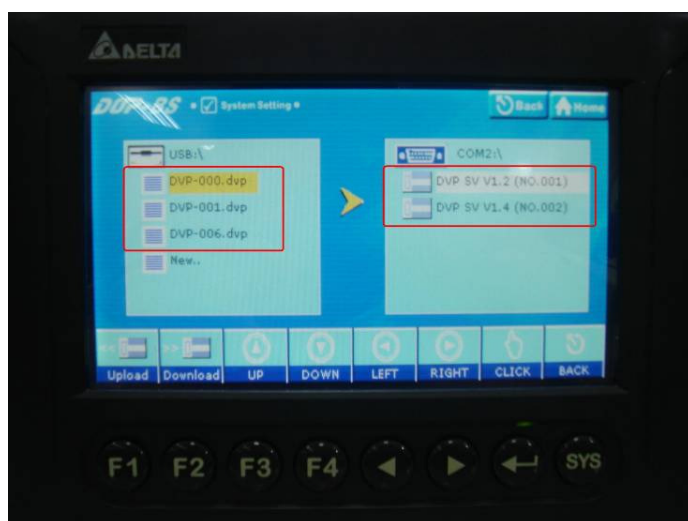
DELTA

DVP-RS System Setting

Back Home

USB:\

DVP-000.dvp

DVP-001.dvp

DVP-006.dvp

New..

COM2:\

DVP SV V1.2 (NO.001)

DVP SV V1.4 (NO.002)

Upload Download UP DOWN LEFT RIGHT CLICK BACK

F1 F2 F3 F4 SYS